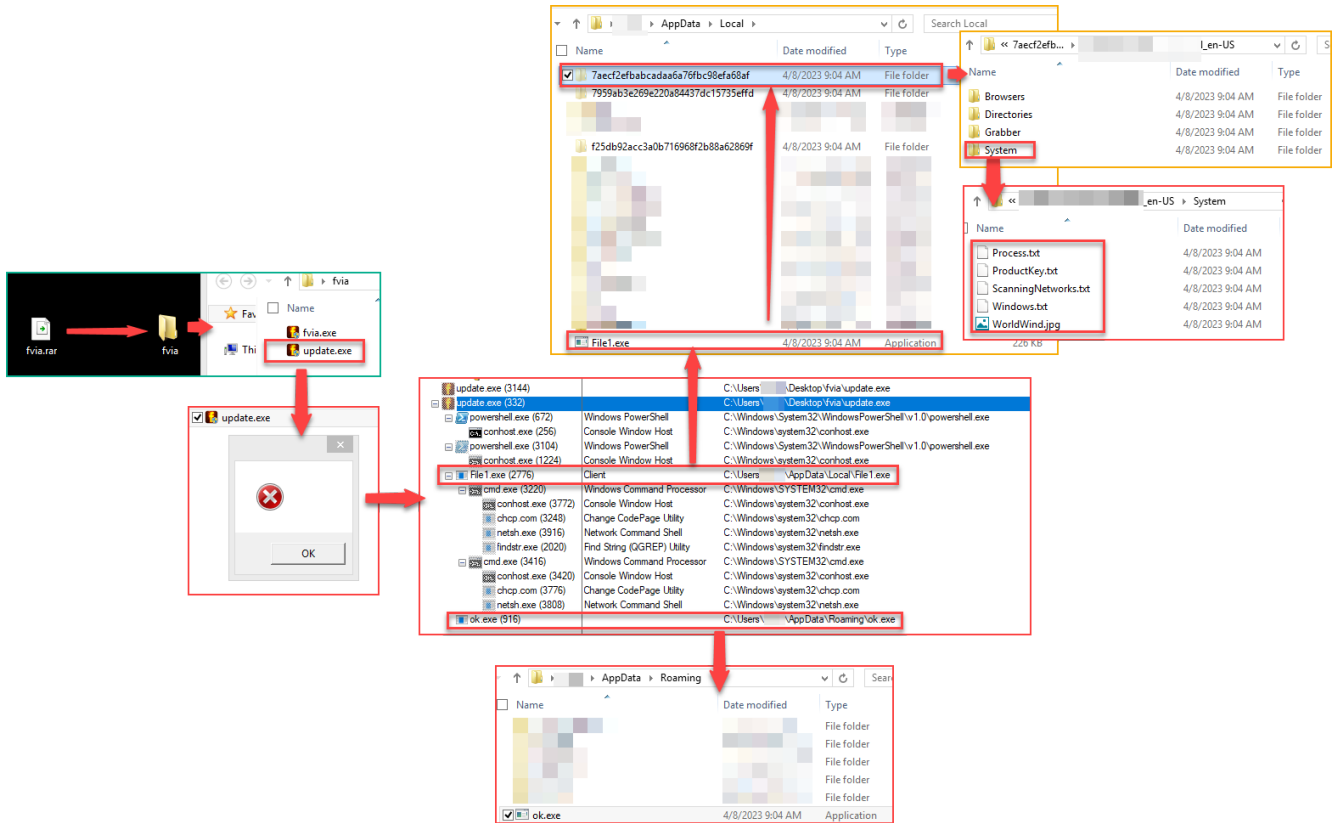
AppData > Local
Search Local
Name
Date modified
Type
7aecf2efbabcadaa6a76fbc98efa68af 4/8/2023 9:04 AM File folder
7959ab3e269e220a84437dc15735effd 4/8/2023 9:04 AM File folder
f25db92acc3a0b716968f2b88a62869f 4/8/2023 9:04 AM File folder
File1.exe 4/8/2023 9:04 AM Application

« 7aecf2efb... l_en-US
Name
Date modified
Type
Browsers 4/8/2023 9:04 AM File folder
Directories 4/8/2023 9:04 AM File folder
Grabber 4/8/2023 9:04 AM File folder
System 4/8/2023 9:04 AM File folder

« _en-US > System
Name
Date modified
Process.txt 4/8/2023 9:04 AM
ProductKey.txt 4/8/2023 9:04 AM
ScanningNetworks.txt 4/8/2023 9:04 AM
Windows.txt 4/8/2023 9:04 AM
WorldWind.jpg 4/8/2023 9:04 AM
226 KB

fvia.rar
fvia
fvia
Name
Fav
Thi
fvia.exe
update.exe

update.exe
OK

| | | |
|---|---|---|
| update.exe (3144) | | C:\Users\ \Desktop\fvia\update.exe |
| update.exe (332) | | C:\Users\ \Desktop\fvia\update.exe |
| powershell.exe (672) | Windows PowerShell | C:\Windows\System32\WindowsPowerShell\v1.0\powershell.exe |
| conhost.exe (256) | Console Window Host | C:\Windows\system32\conhost.exe |
| powershell.exe (3104) | Windows PowerShell | C:\Windows\System32\WindowsPowerShell\v1.0\powershell.exe |
| conhost.exe (1224) | Console Window Host | C:\Windows\system32\conhost.exe |
| File1.exe (2776) | Client | C:\Users\ \AppData\Local\File1.exe |
| cmd.exe (3220) | Windows Command Processor | C:\Windows\SYSTEM32\cmd.exe |
| conhost.exe (3772) | Console Window Host | C:\Windows\system32\conhost.exe |
| chcp.com (3248) | Change CodePage Utility | C:\Windows\system32\chcp.com |
| netsh.exe (3916) | Network Command Shell | C:\Windows\system32\netsh.exe |
| findstr.exe (2020) | Find String (QGREP) Utility | C:\Windows\system32\findstr.exe |
| cmd.exe (3416) | Windows Command Processor | C:\Windows\SYSTEM32\cmd.exe |
| conhost.exe (3420) | Console Window Host | C:\Windows\system32\conhost.exe |
| chcp.com (3776) | Change CodePage Utility | C:\Windows\system32\chcp.com |
| netsh.exe (3808) | Network Command Shell | C:\Windows\system32\netsh.exe |
| ok.exe (916) | | C:\Users\ \AppData\Roaming\ok.exe |

AppData > Roaming
Sear
Name
Date modified
Type
File folder
File folder
File folder
File folder
File folder
ok.exe 4/8/2023 9:04 AM Application